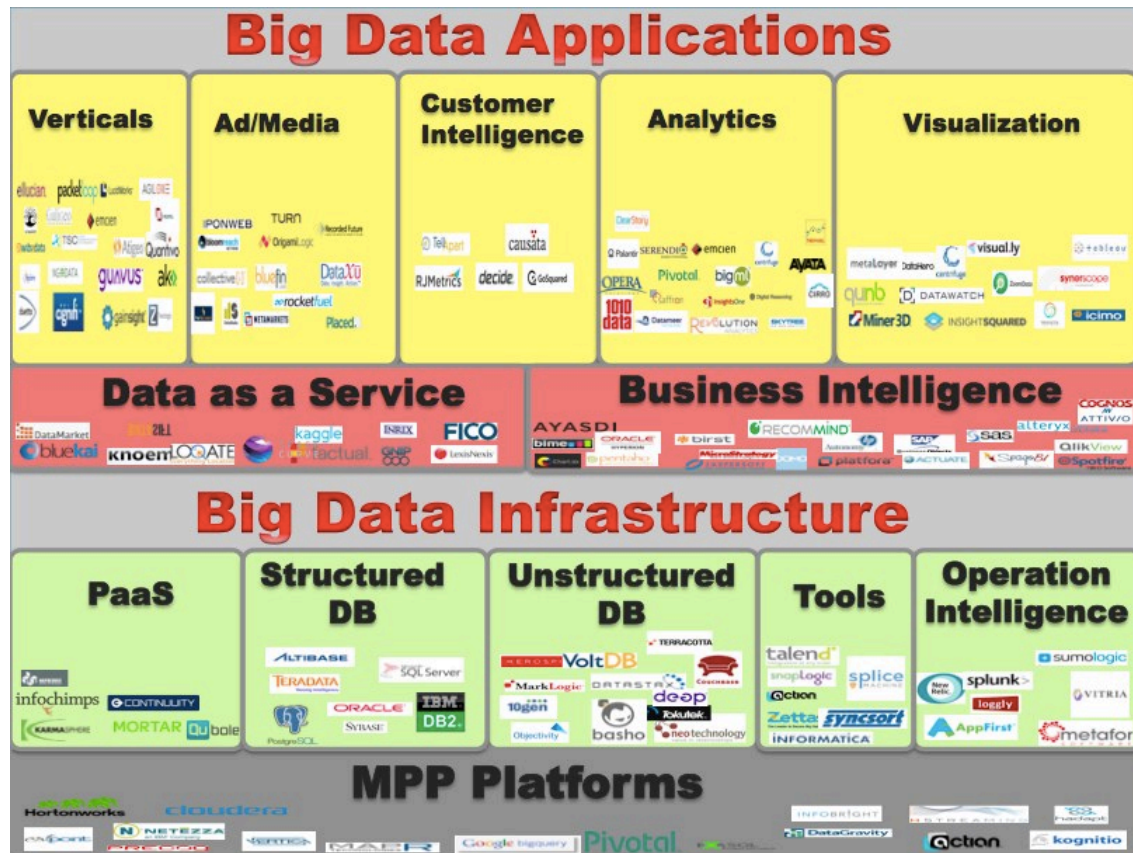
Big Data Applications

Verticals

ellucian packetloop AGLOKE emcien TSC Quantivo guavus gainsight

Ad/Media

IPONWEB TURN Recorded Future bloomreach OrigamiLogic collective bluefin DataXu rocketfuel Placed METAMARKETS

Customer Intelligence

Tellapart causata RJMetrics decide GoSquared

Analytics

ClearStory Palantir SERENDIO emcien OPERA Pivotal bigml AYATA 1010data Datameer REVOLUTION SKYTREE CIRRO

Visualization

tableau metaLayer DataHero visual.ly qunb DATAWATCH synerscope Miner3D INSIGHTSQUARED icimo

Data as a Service

DataMarket bluekai knoema LOQATE kaggle INRIX FICO factual LexisNexis

Business Intelligence

AYASDI COGNOS ATTIVIO bime ORACLE birst RECOMMIND alteryx SAS QlikView platfora ACTUATE Spotfire pentaho MicroStrategy

Big Data Infrastructure

PaaS

infochimps CONTINUITY KARMASPHERE MORTAR Qubole

Structured DB

ALTIBASE SQL Server TERADATA ORACLE IBM DB2 PostgreSQL SYBASE

Unstructured DB

TERRACOTTA VoltDB MarkLogic DATASTAX 10gen deep Tokutek Objectivity basho neotechnology

Tools

talend snapLogic splice Action Zetta syncsort INFORMATICA

Operation Intelligence

sumologic splunk> VITRIA New Relic loggly AppFirst metafor

MPP Platforms

Hortonworks cloudera INFOBRIGHT hadapt NETEZZA VERTICA MAPR Google bigquery Pivotal DataGravity Action kognitio